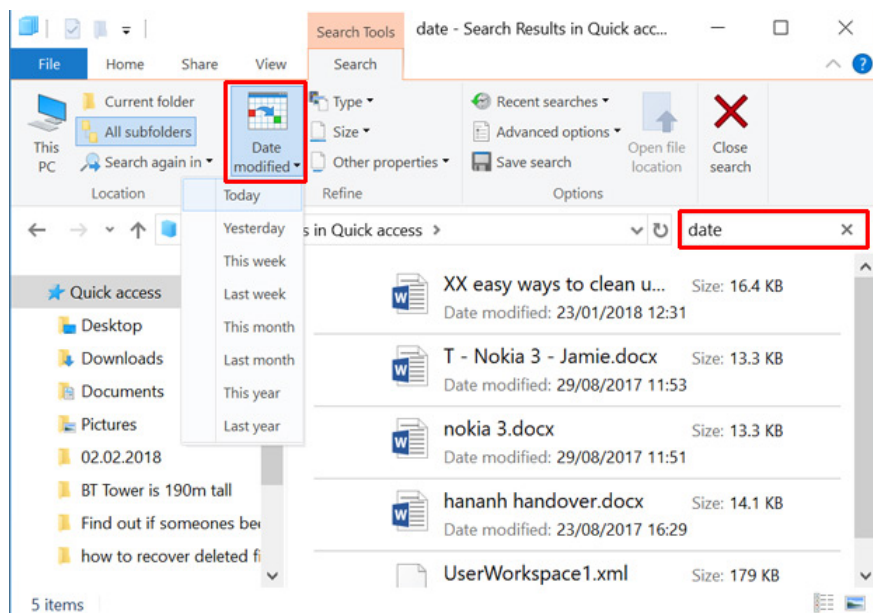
Search Tools

date - Search Results in Quick acc...

File

Home

Share

View

Search

This PC

Current folder

All subfolders

Search again in

Location

Date modified

Type

Size

Other properties

Refine

Recent searches

Advanced options

Save search

Options

Open file location

Close search

Today

Yesterday

This week

Last week

This month

Last month

This year

Last year

s in Quick access >

date

Quick access

Desktop

Downloads

Documents

Pictures

02.02.2018

BT Tower is 190m tall

Find out if someones be

how to recover deleted fi

XX easy ways to clean u...

Date modified: 23/01/2018 12:31

Size: 16.4 KB

T - Nokia 3 - Jamie.docx

Date modified: 29/08/2017 11:53

Size: 13.3 KB

nokia 3.docx

Date modified: 29/08/2017 11:51

Size: 13.3 KB

hananh handover.docx

Date modified: 23/08/2017 16:29

Size: 14.1 KB

UserWorkspace1.xml

Size: 179 KB

5 items